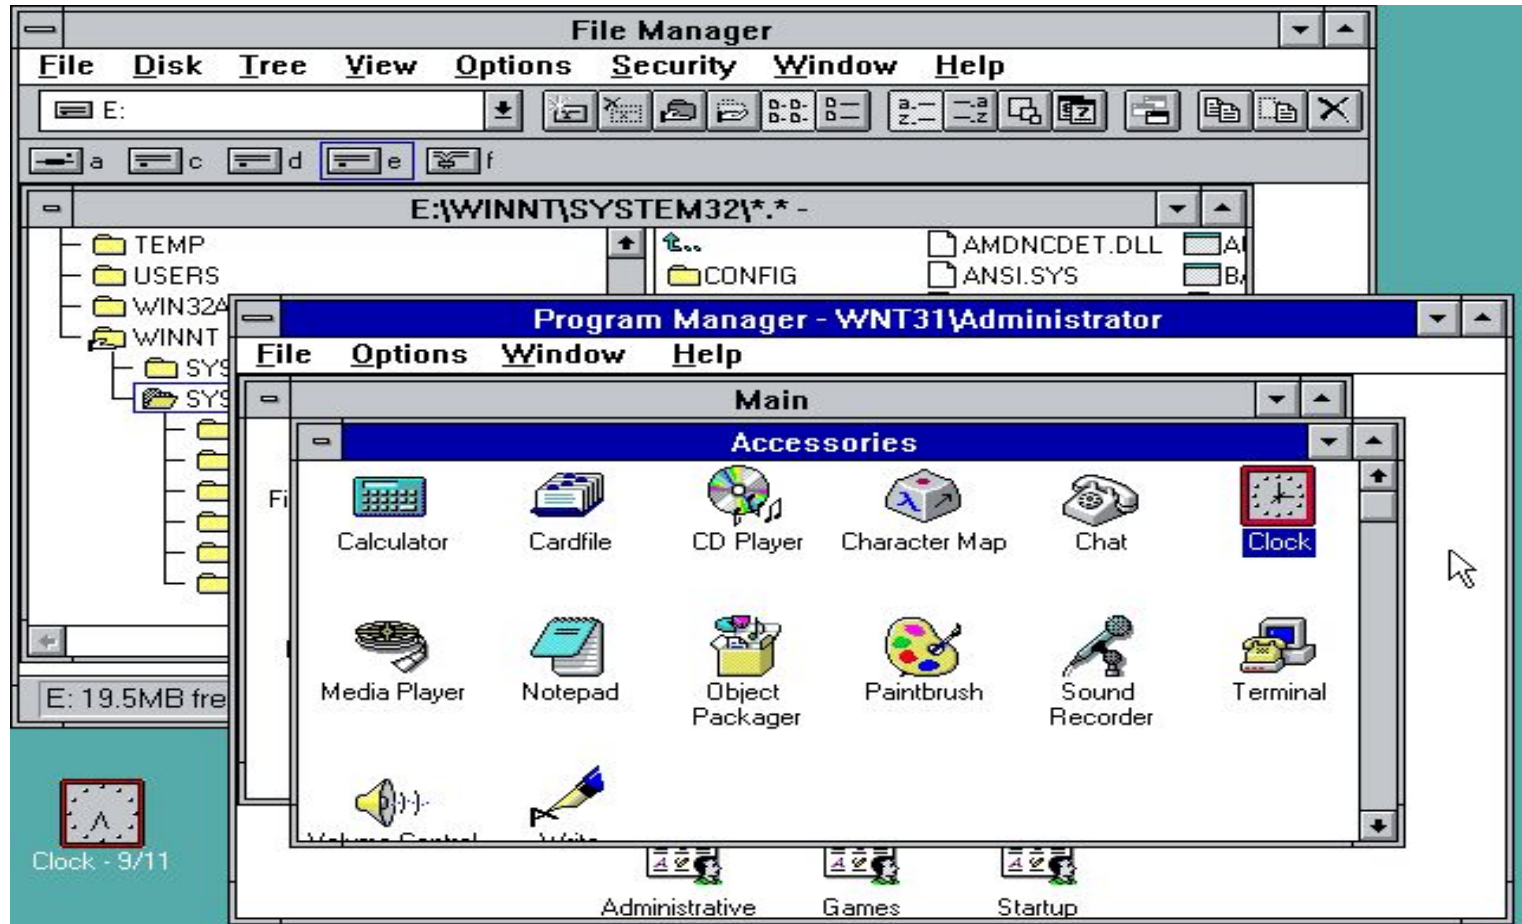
File Manager

File Disk Tree View Options Security Window Help

E:

a c d e f

E:\WINNT\SYSTEM32\*.* -

TEMP
USERS
WIN32A
WINNT
SYS
SYS

CONFIG
AMDNCDET.DLL
ANSI.SYS
A
B

E: 19.5MB fre

Program Manager - WNT31\Administrator

File Options Window Help

Main

Fi

Accessories

Calculator
Cardfile
CD Player
Character Map
Chat
Clock
Media Player
Notepad
Object Packager
Paintbrush
Sound Recorder
Terminal
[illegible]
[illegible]

Administrative
Games
Startup

Clock - 9/11